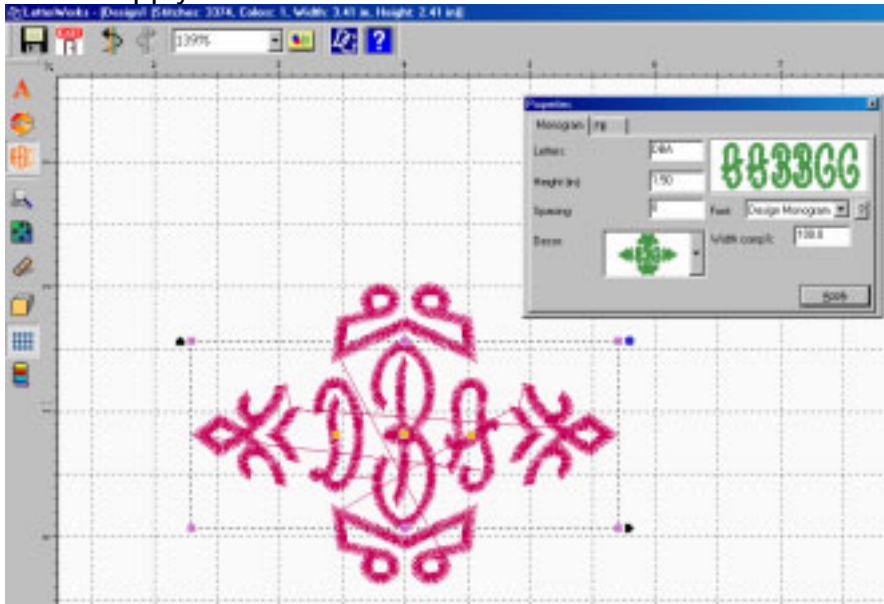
LetterWorks - [Design1 (Stitches: 3374, Colors: 1, Width: 3.41 in, Height: 2.41 in)]

139%

Properties

Monogram | Fill

Letters: DBA

Height (in): 1.50

Spacing: 0

Font: Design Monogram

Decor

Width comp%: 100.0

Apply